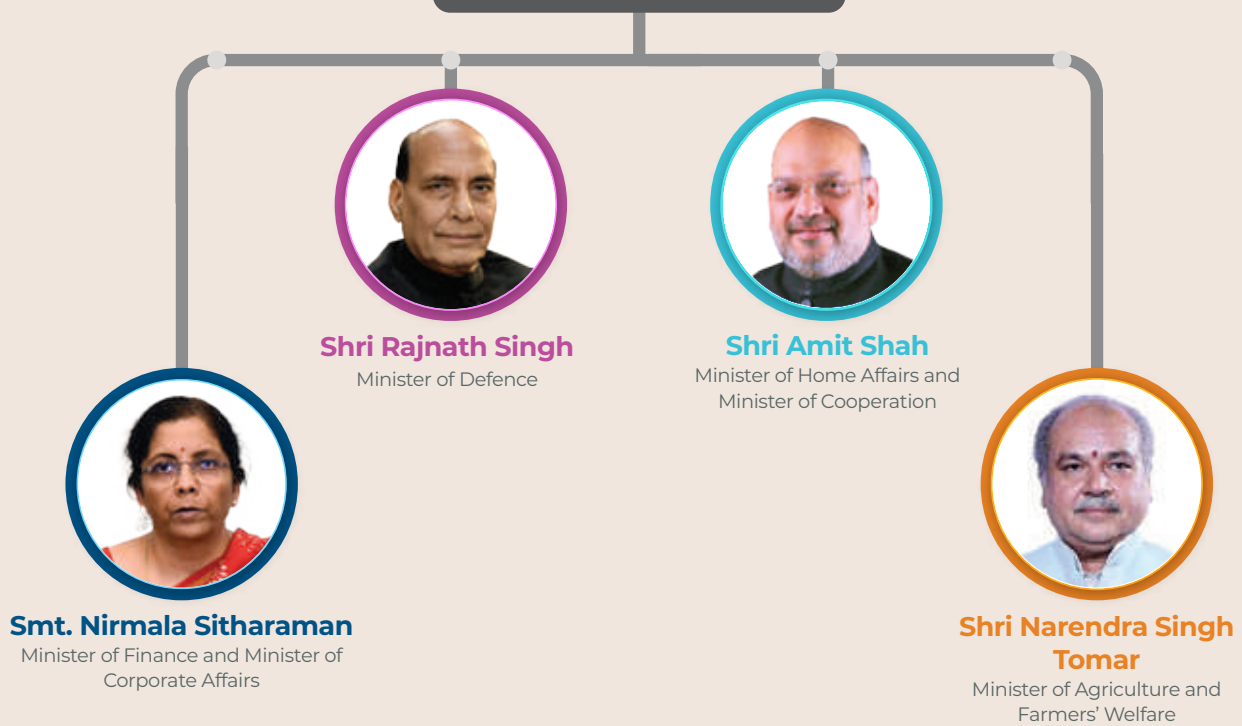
Shri Rajnath Singh
Minister of Defence

Shri Amit Shah
Minister of Home Affairs and Minister of Cooperation

Smt. Nirmala Sitharaman
Minister of Finance and Minister of Corporate Affairs

Shri Narendra Singh Tomar
Minister of Agriculture and Farmers' Welfare